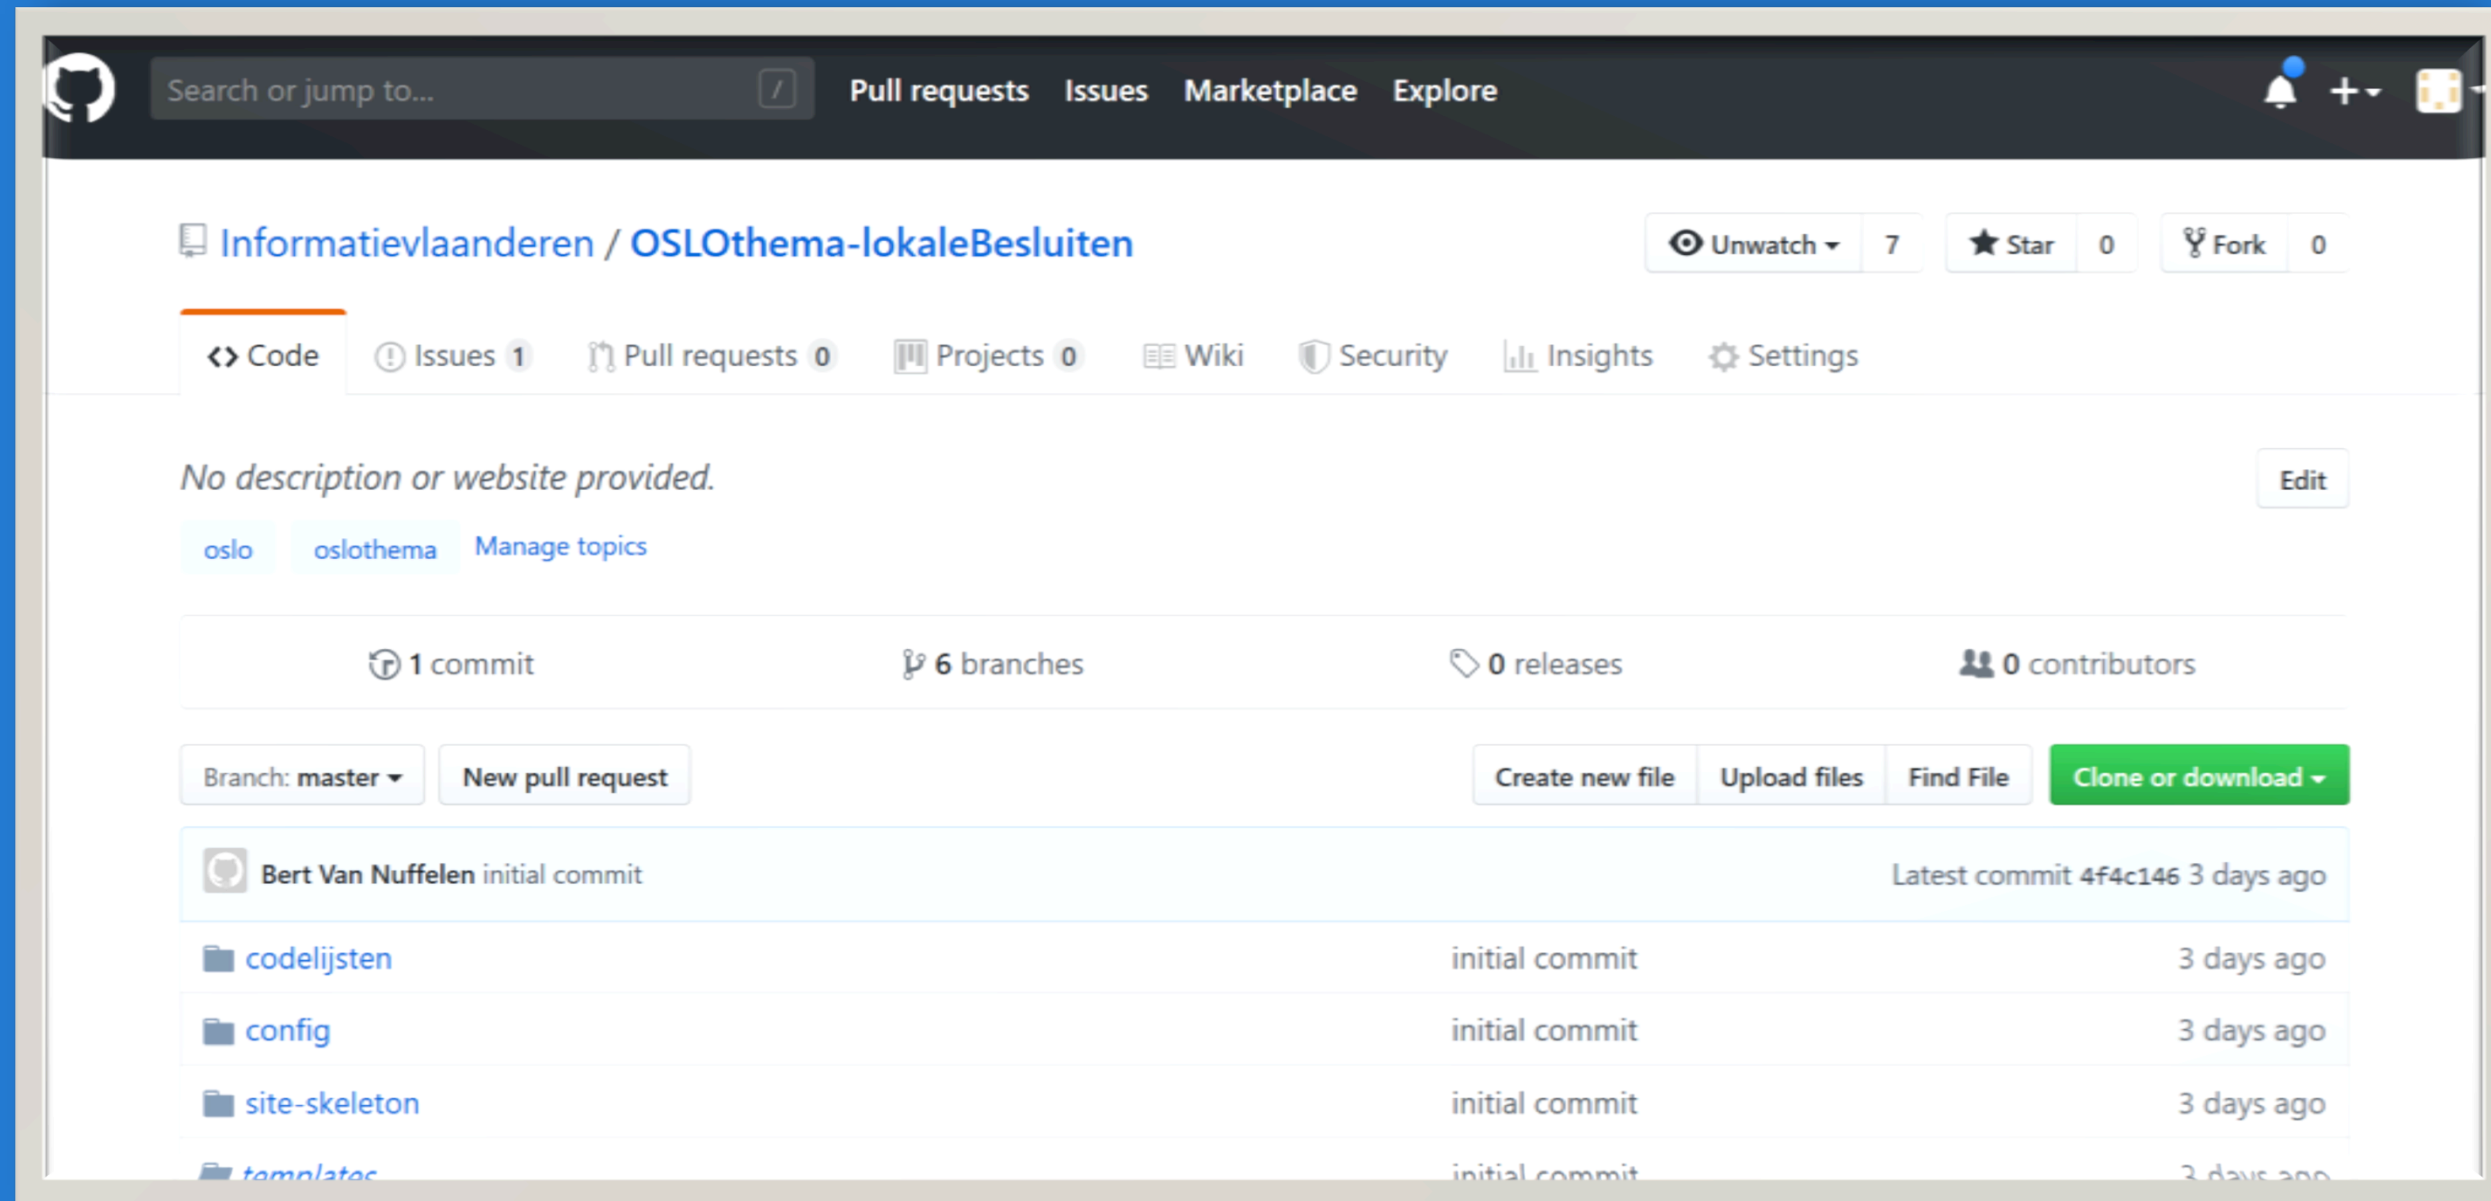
Search or jump to... /

Pull requests Issues Marketplace Explore

Informatievlaanderen / OSLOthema-lokaleBesluiten

Unwatch 7 Star 0 Fork 0

Code Issues 1 Pull requests 0 Projects 0 Wiki Security Insights Settings

No description or website provided.

Edit

oslo oslothema Manage topics

1 commit 6 branches 0 releases 0 contributors

Branch: master New pull request Create new file Upload files Find File Clone or download

Bert Van Nuffelen initial commit Latest commit 4f4c146 3 days ago

| | | |
|---|---|---|
| codelijsten | initial commit | 3 days ago |
| config | initial commit | 3 days ago |
| site-skeleton | initial commit | 3 days ago |
| templates | initial commit | 3 days ago |